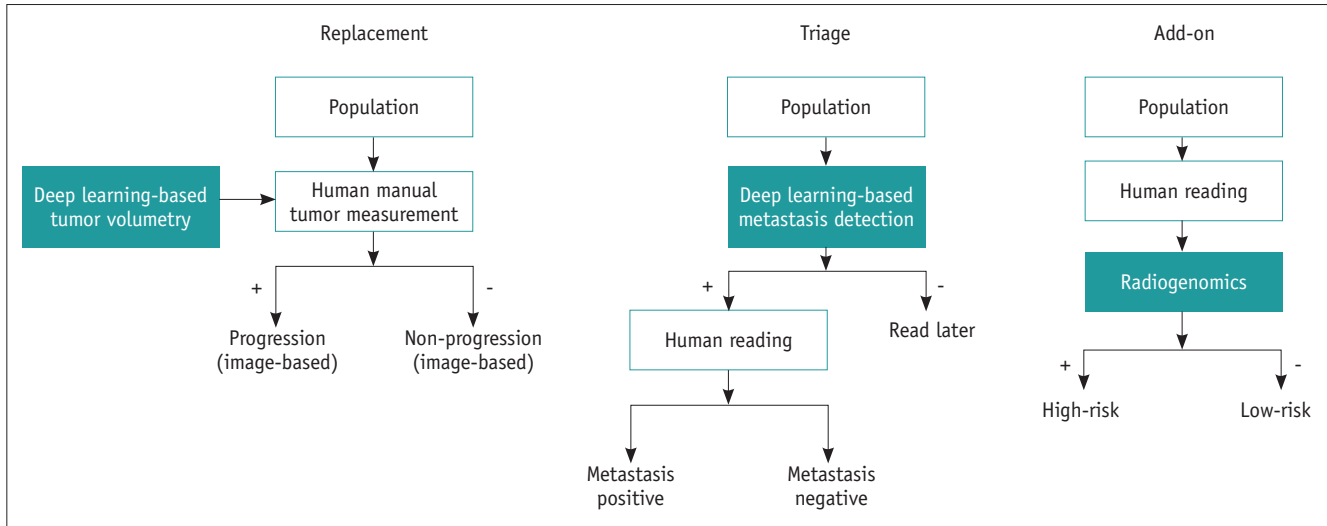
Replacement

Population

Deep learning-based tumor volumetry

Human manual tumor measurement

+

-

Progression (image-based)

Non-progression (image-based)

Triage

Population

Deep learning-based metastasis detection

+

-

Human reading

Read later

Metastasis positive

Metastasis negative

Add-on

Population

Human reading

Radiogenomics

+

-

High-risk

Low-risk